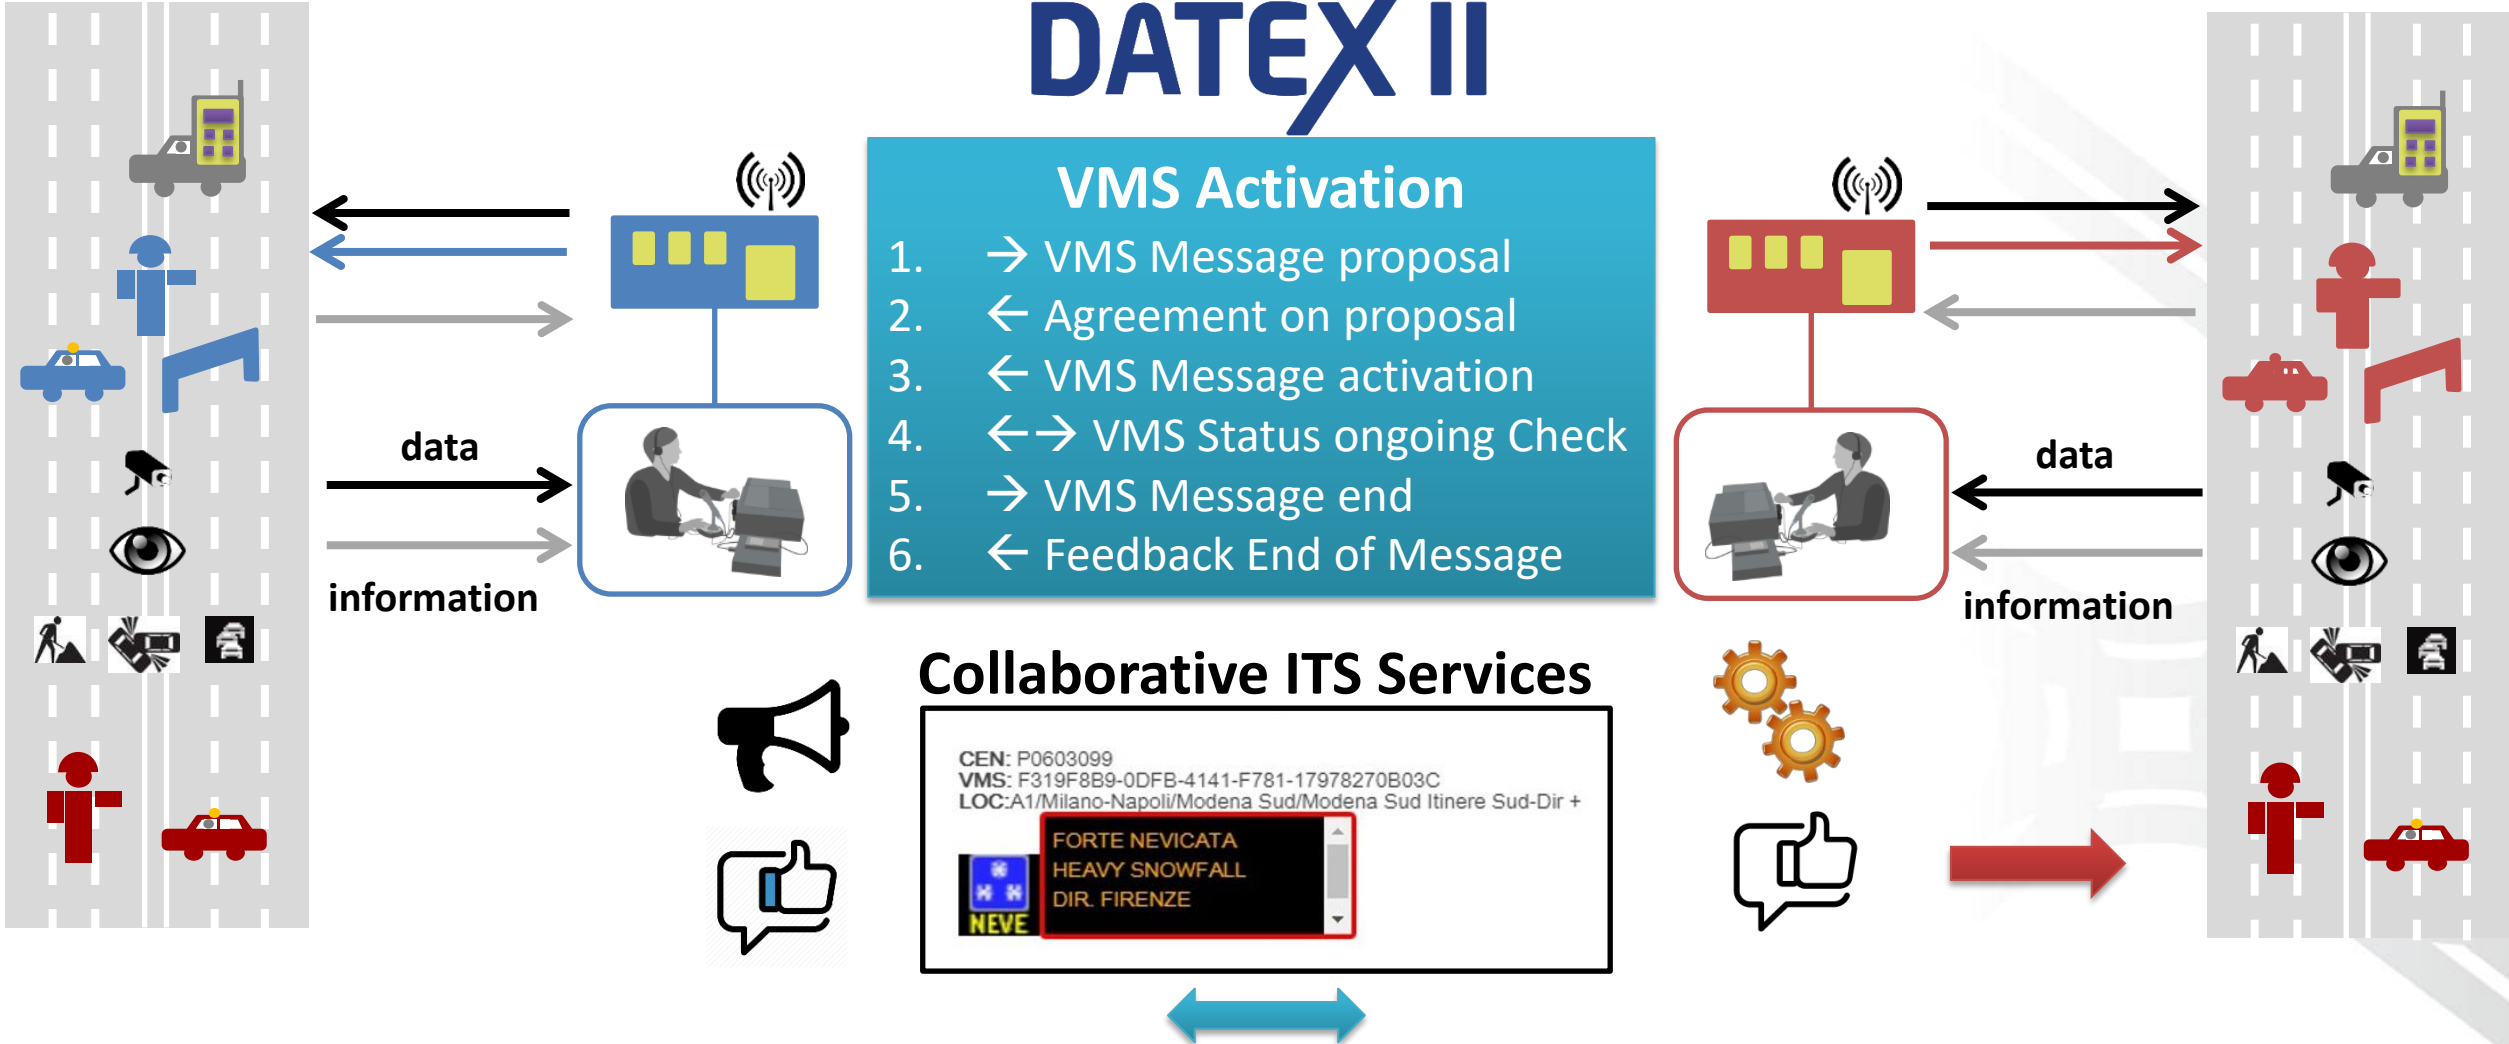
DATEX II

VMS Activation

1. → VMS Message proposal
2. ← Agreement on proposal
3. ← VMS Message activation
4. ←→ VMS Status ongoing Check
5. → VMS Message end
6. ← Feedback End of Message

data

information

data

information

Collaborative ITS Services

CEN: P0603099
VMS: F319F8B9-0DFB-4141-F781-17978270B03C
LOC:A1/Milano-Napoli/Modena Sud/Modena Sud Itinere Sud-Dir +

NEVE

FORTE NEVICATA
HEAVY SNOWFALL
DIR. FIRENZE